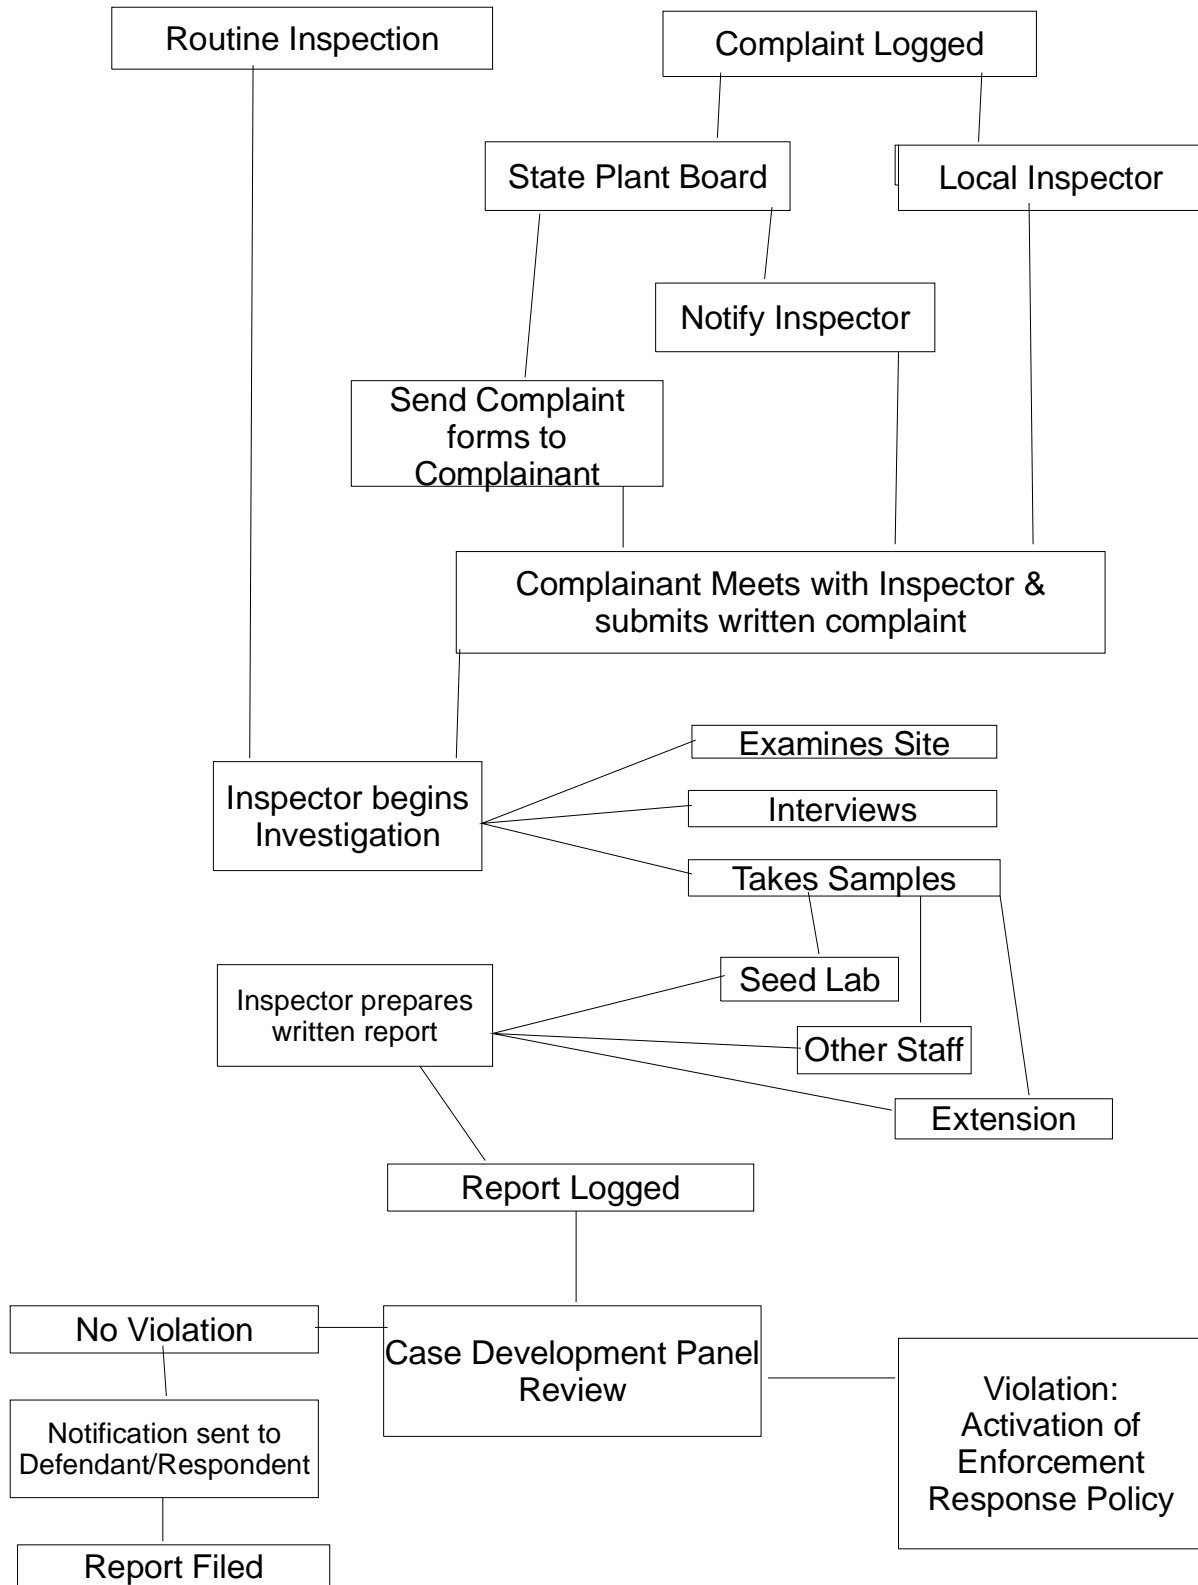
Routine Inspection

Complaint Logged

State Plant Board

Local Inspector

Notify Inspector

Send Complaint forms to Complainant

Complainant Meets with Inspector & submits written complaint

Inspector begins Investigation

Examines Site

Interviews

Takes Samples

Seed Lab

Inspector prepares written report

Other Staff

Extension

Report Logged

No Violation

Case Development Panel Review

Violation: Activation of Enforcement Response Policy

Notification sent to Defendant/Respondent

Report Filed